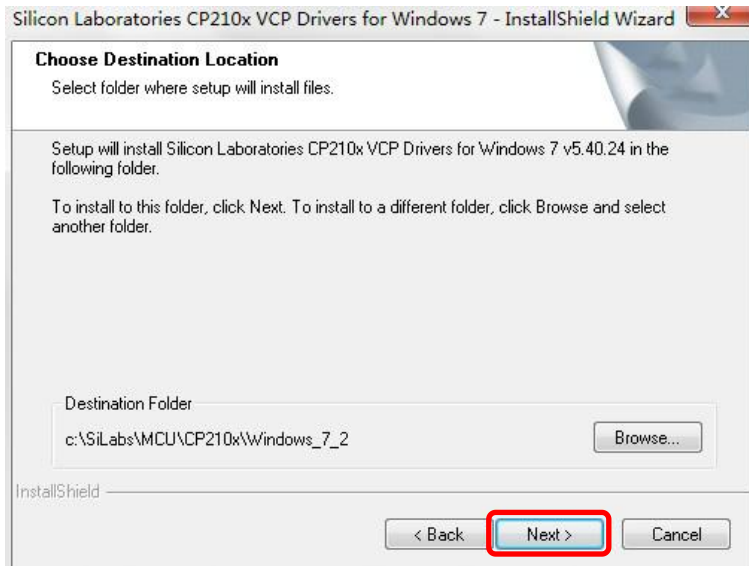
Silicon Laboratories CP210x VCP Drivers for Windows 7 - InstallShield Wizard

Choose Destination Location

Select folder where setup will install files.

Setup will install Silicon Laboratories CP210x VCP Drivers for Windows 7 v5.40.24 in the following folder.

To install to this folder, click Next. To install to a different folder, click Browse and select another folder.

Destination Folder

c:\SiLabs\MCU\CP210x\Windows_7_2

Browse...

InstallShield

< Back

Next >

Cancel